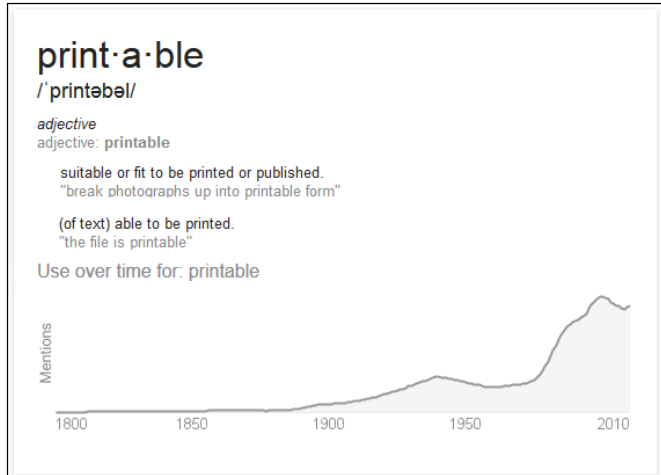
print·a·ble
/ˈprintəbəl/

adjective
adjective: printable

suitable or fit to be printed or published.
"break photographs up into printable form"

(of text) able to be printed.
"the file is printable"

Use over time for: printable

Mentions

1800 1850 1900 1950 2010